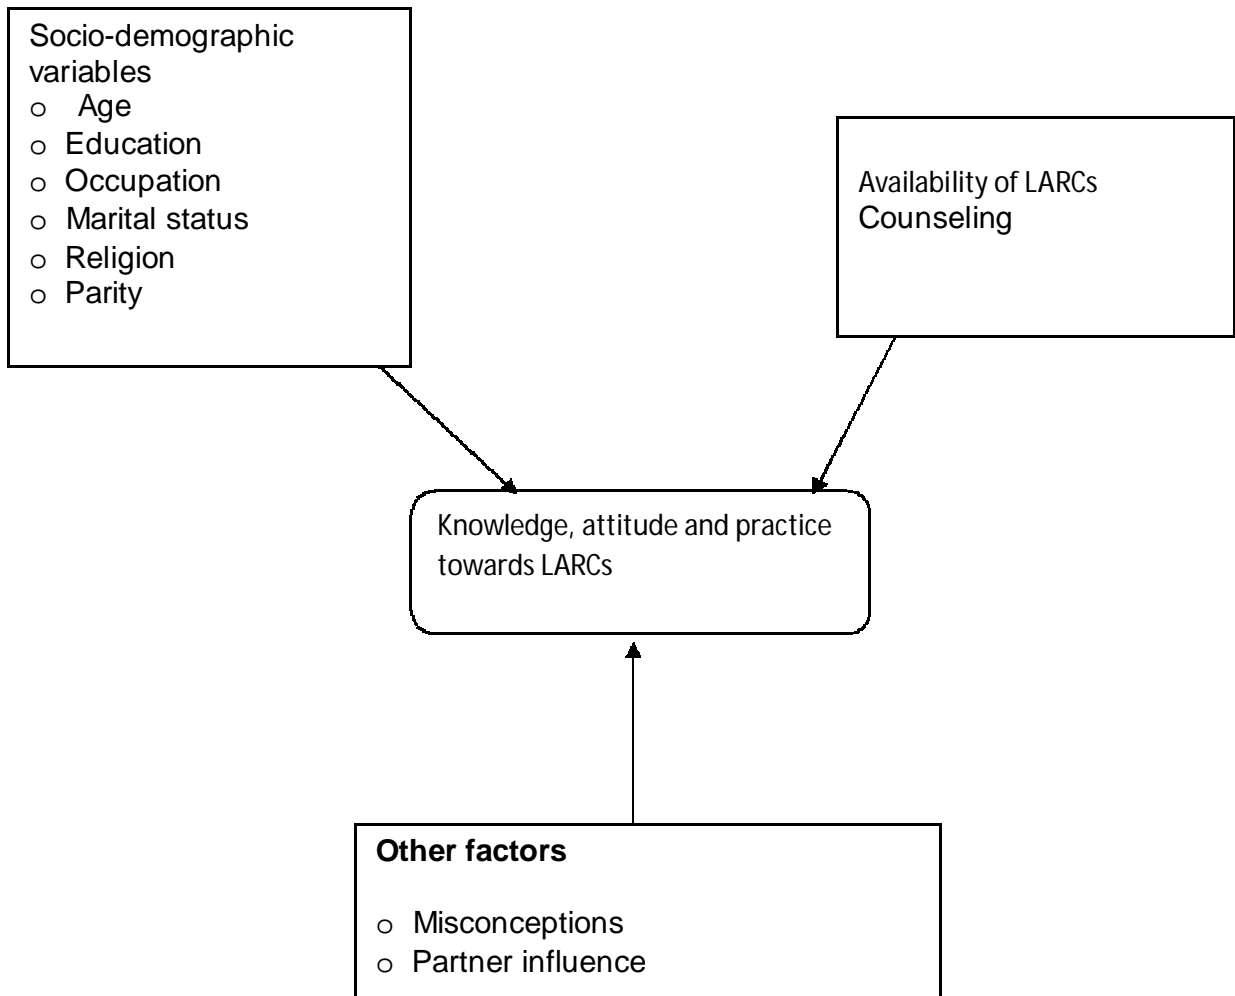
Socio-demographic variables
o Age
o Education
o Occupation
o Marital status
o Religion
o Parity

Availability of LARCs
Counseling

Knowledge, attitude and practice towards LARCs

**Other factors**

o Misconceptions
o Partner influence